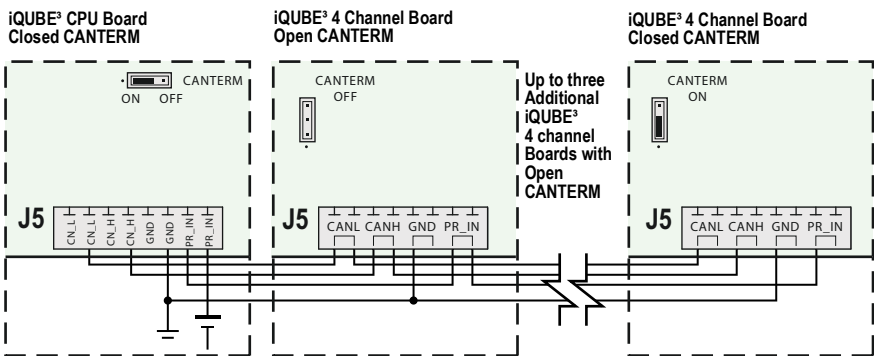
iQUBE³ CPU Board
Closed CANTERM

CANTERM
ON OFF

J5
CN_L CN_L CN_H CN_H GND GND PR_IN PR_IN

iQUBE³ 4 Channel Board
Open CANTERM

CANTERM
OFF

J5
CANL CANH GND PR_IN

Up to three Additional iQUBE³ 4 channel Boards with Open CANTERM

iQUBE³ 4 Channel Board
Closed CANTERM

CANTERM
ON

J5
CANL CANH GND PR_IN